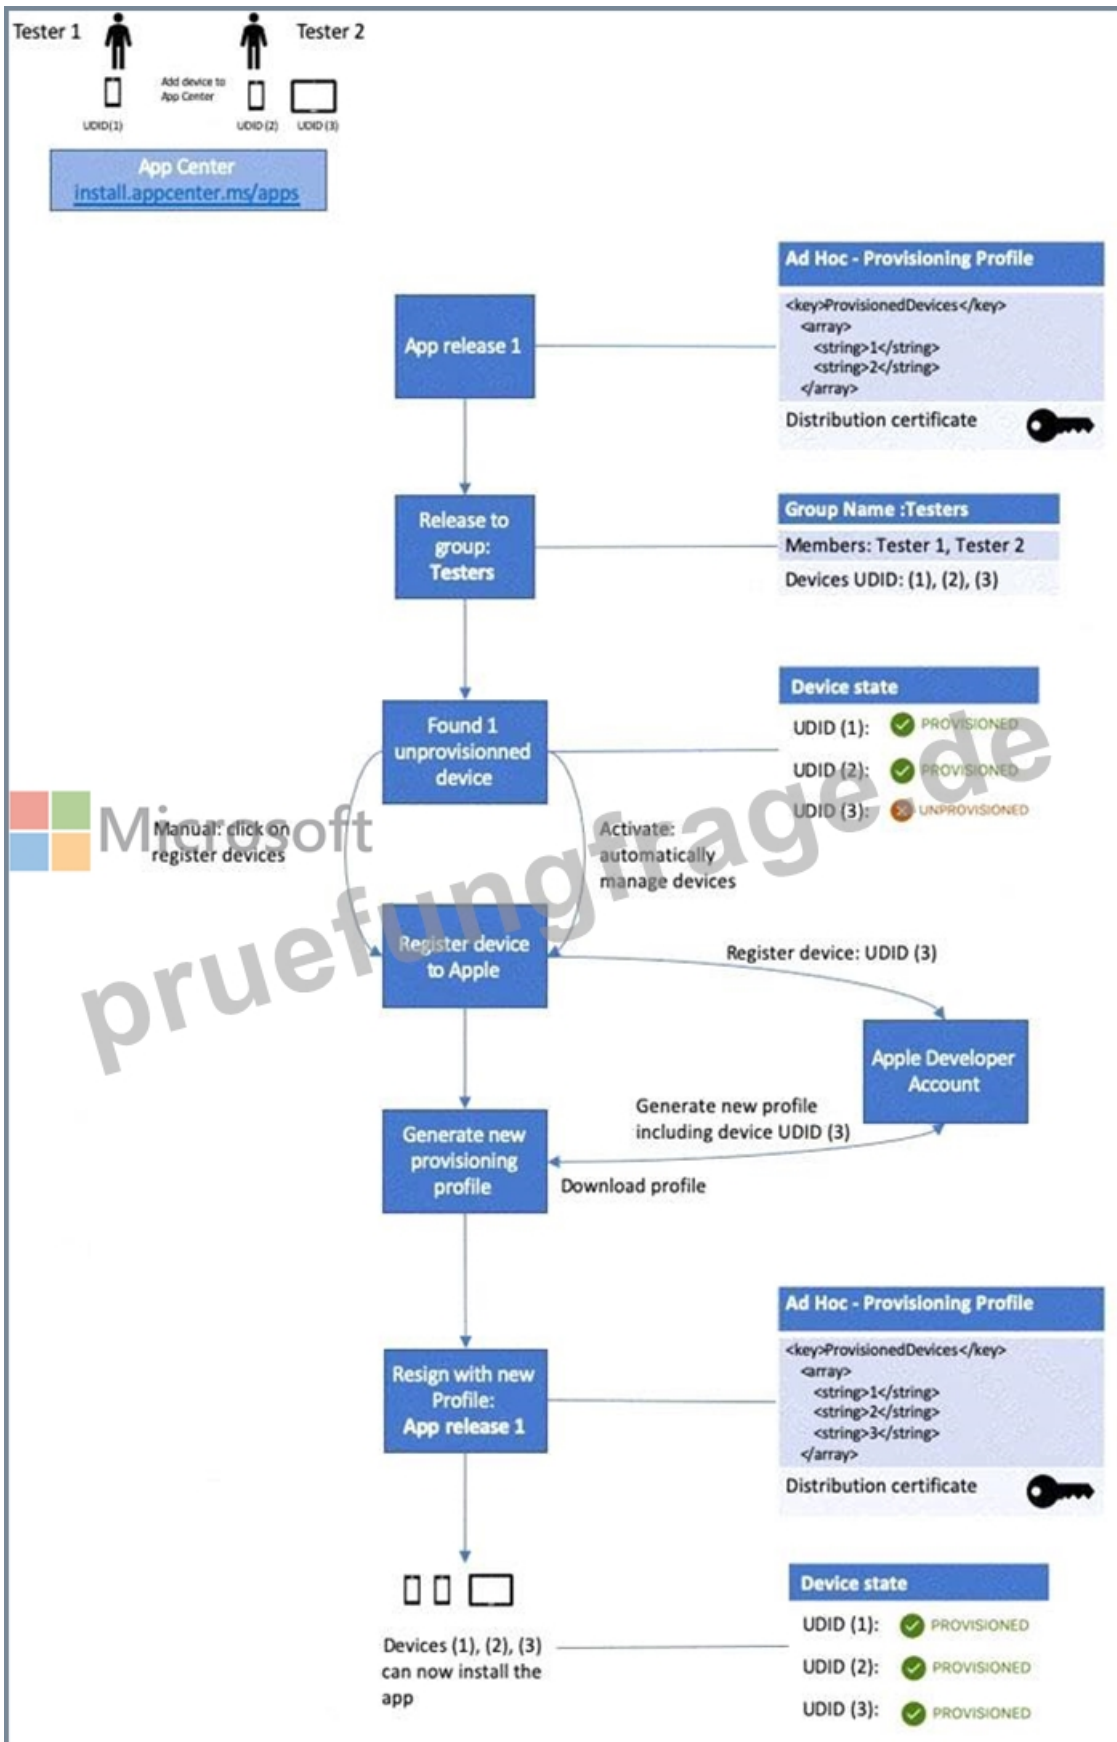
Tester 1

Tester 2

Add device to App Center

UDID (1)

UDID (2)

UDID (3)

App Center
install.appcenter.ms/apps

Ad Hoc - Provisioning Profile
<key>ProvisionedDevices</key>
<array>
<string>1</string>
<string>2</string>
</array>
Distribution certificate

App release 1

Group Name :Testers
Members: Tester 1, Tester 2
Devices UDID: (1), (2), (3)

Release to group: Testers

Device state
UDID (1): PROVISIONED
UDID (2): PROVISIONED
UDID (3): UNPROVISIONED

Found 1 unprovisionned device

Microsoft

Manual: click on register devices

Activate: automatically manage devices

pruefungfrage.de

Register device to Apple

Register device: UDID (3)

Apple Developer Account

Generate new profile including device UDID (3)

Generate new provisioning profile

Download profile

Ad Hoc - Provisioning Profile
<key>ProvisionedDevices</key>
<array>
<string>1</string>
<string>2</string>
<string>3</string>
</array>
Distribution certificate

Resign with new Profile: App release 1

Device state
UDID (1): PROVISIONED
UDID (2): PROVISIONED
UDID (3): PROVISIONED

Devices (1), (2), (3) can now install the app